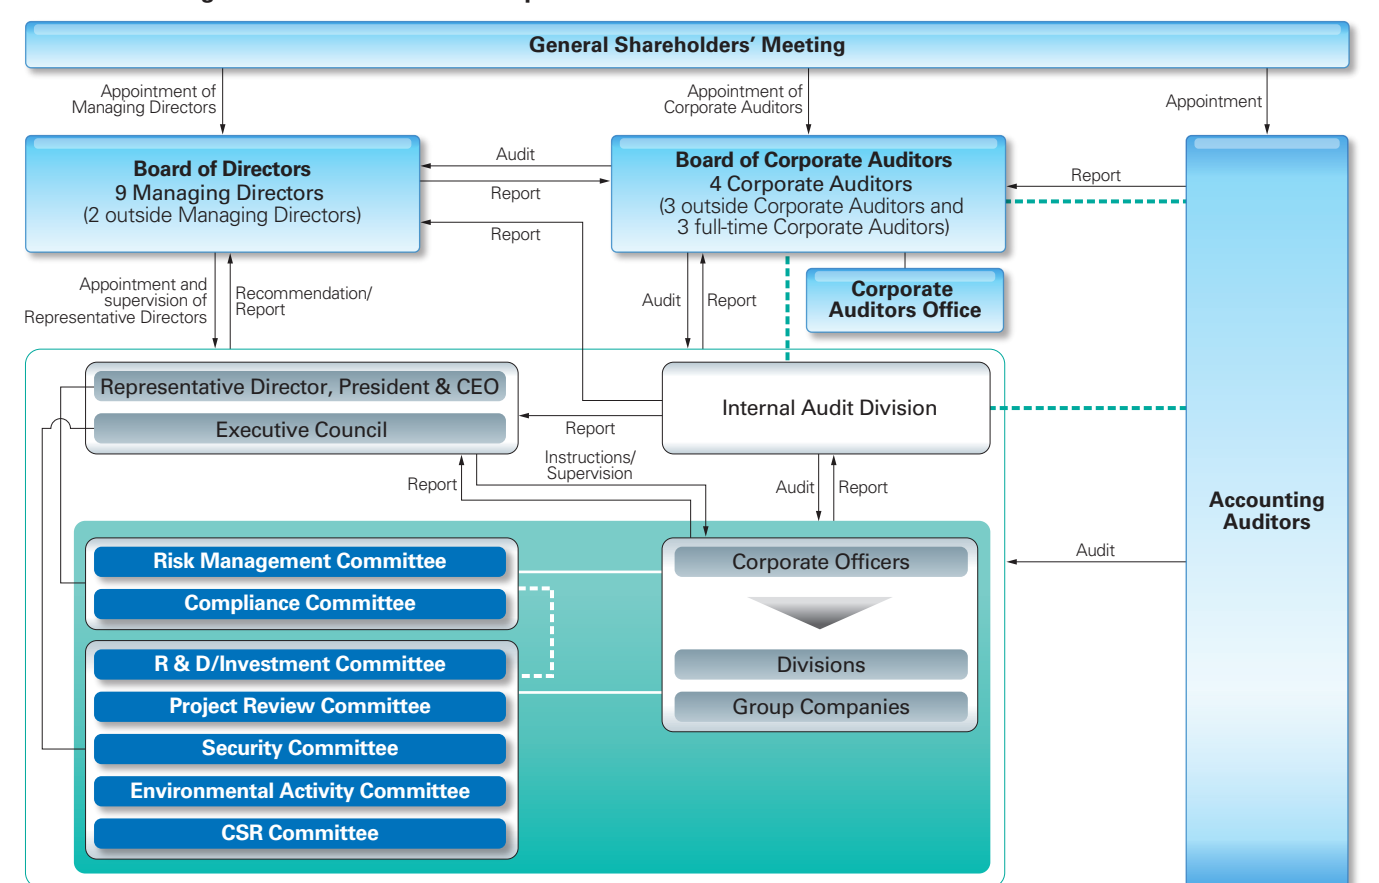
General Shareholders' Meeting

Appointment of Managing Directors

Appointment of Corporate Auditors

Appointment

Board of Directors
9 Managing Directors
(2 outside Managing Directors)

Audit

Report

Report

Board of Corporate Auditors
4 Corporate Auditors
(3 outside Corporate Auditors and 3 full-time Corporate Auditors)

Report

Appointment and supervision of Representative Directors

Recommendation/ Report

Audit

Report

Corporate Auditors Office

Representative Director, President & CEO

Executive Council

Report

Internal Audit Division

Report

Instructions/ Supervision

Audit

Report

Accounting Auditors

Audit

Risk Management Committee

Compliance Committee

R & D/Investment Committee

Project Review Committee

Security Committee

Environmental Activity Committee

CSR Committee

Corporate Officers

Divisions

Group Companies